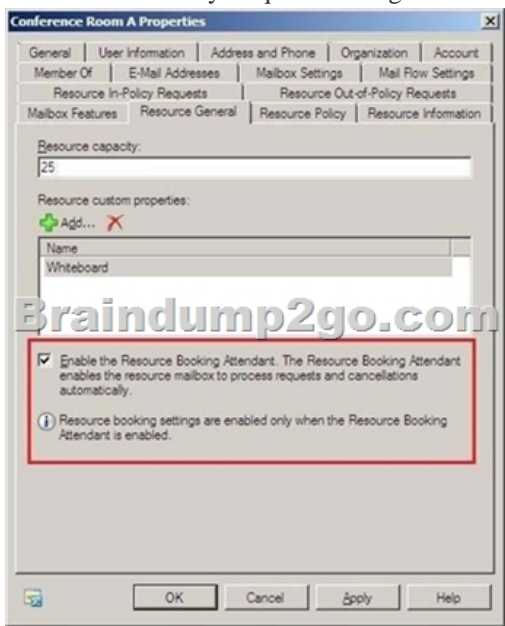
Conference Room A Properties

General | User Information | Address and Phone | Organization | Account
Member Of | E-Mail Addresses | Mailbox Settings | Mail Flow Settings
Resource In-Policy Requests | Resource Out-of-Policy Requests
Mailbox Features | Resource General | Resource Policy | Resource Information

Resource capacity:
25

Resource custom properties:
Add...

| Name |
|---|
| Whiteboard |

Braindump2go.com

Enable the Resource Booking Attendant. The Resource Booking Attendant enables the resource mailbox to process requests and cancellations automatically.

Resource booking settings are enabled only when the Resource Booking Attendant is enabled.

OK | Cancel | Apply | Help